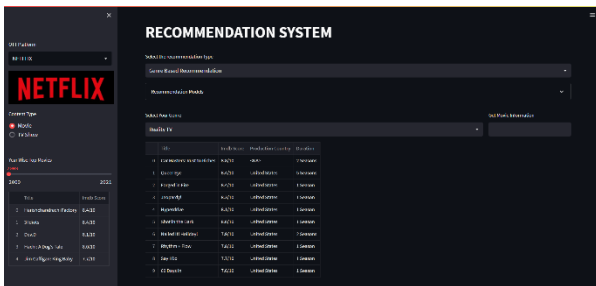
×

OTT Platform

NETFLIX

NETFLIX

Content Type

Movie

TV Show

Year of Release

2020

2010 2020

| | Title | Imdb Score |
|---|---|---|
| 0 | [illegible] | 6.4/10 |
| 1 | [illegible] | 6.4/10 |
| 2 | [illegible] | 6.4/10 |
| 3 | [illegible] | 6.9/10 |
| 4 | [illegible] | 7.0/10 |

RECOMMENDATION SYSTEM

Select the recommendation type

Genre Based Recommendation

Recommendation Models

Select the Genre

Reality TV

Get More Information

| | Title | Imdb Score | Production Country | Duration |
|---|---|---|---|---|
| 0 | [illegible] | 6.4/10 | N/A | 1 Season |
| 1 | Cocktaige | 6.4/10 | United States | 1 Season |
| 2 | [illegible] | 6.4/10 | United States | 1 Season |
| 3 | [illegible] | 6.4/10 | United States | 1 Season |
| 4 | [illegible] | 6.4/10 | United States | 1 Season |
| 5 | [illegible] | 6.4/10 | United States | 1 Season |
| 6 | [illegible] | 7.0/10 | United States | 2 Season |
| 7 | Rhythm + Flow | 7.0/10 | United States | 1 Season |
| 8 | Say Yes | 7.0/10 | United States | 1 Season |
| 9 | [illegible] | 7.0/10 | United States | 1 Season |